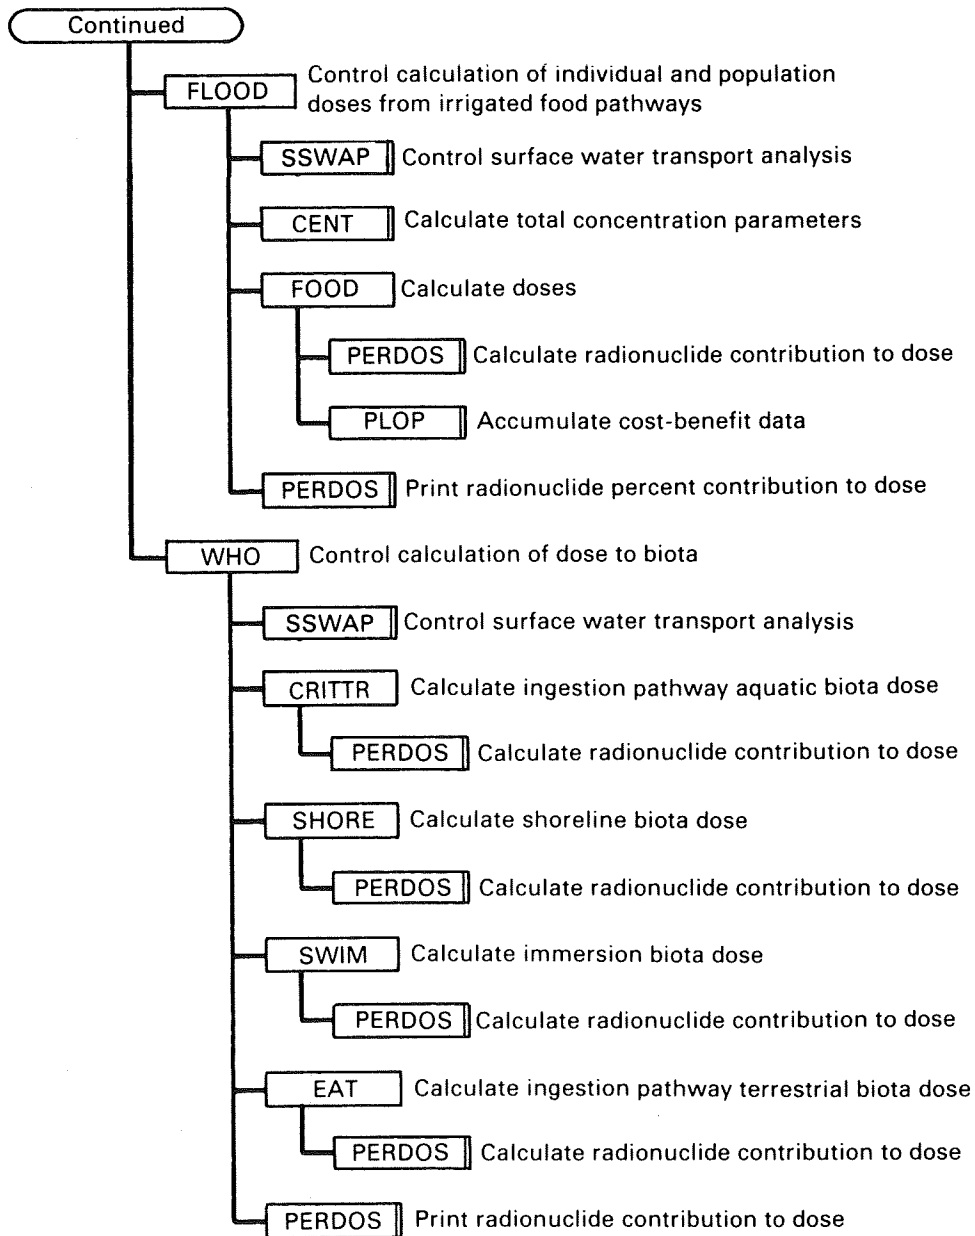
Continued

FLOOD Control calculation of individual and population doses from irrigated food pathways

SSWAP Control surface water transport analysis

CENT Calculate total concentration parameters

FOOD Calculate doses

PERDOS Calculate radionuclide contribution to dose

PLOP Accumulate cost-benefit data

PERDOS Print radionuclide percent contribution to dose

WHO Control calculation of dose to biota

SSWAP Control surface water transport analysis

CRITTR Calculate ingestion pathway aquatic biota dose

PERDOS Calculate radionuclide contribution to dose

SHORE Calculate shoreline biota dose

PERDOS Calculate radionuclide contribution to dose

SWIM Calculate immersion biota dose

PERDOS Calculate radionuclide contribution to dose

EAT Calculate ingestion pathway terrestrial biota dose

PERDOS Calculate radionuclide contribution to dose

PERDOS Print radionuclide contribution to dose